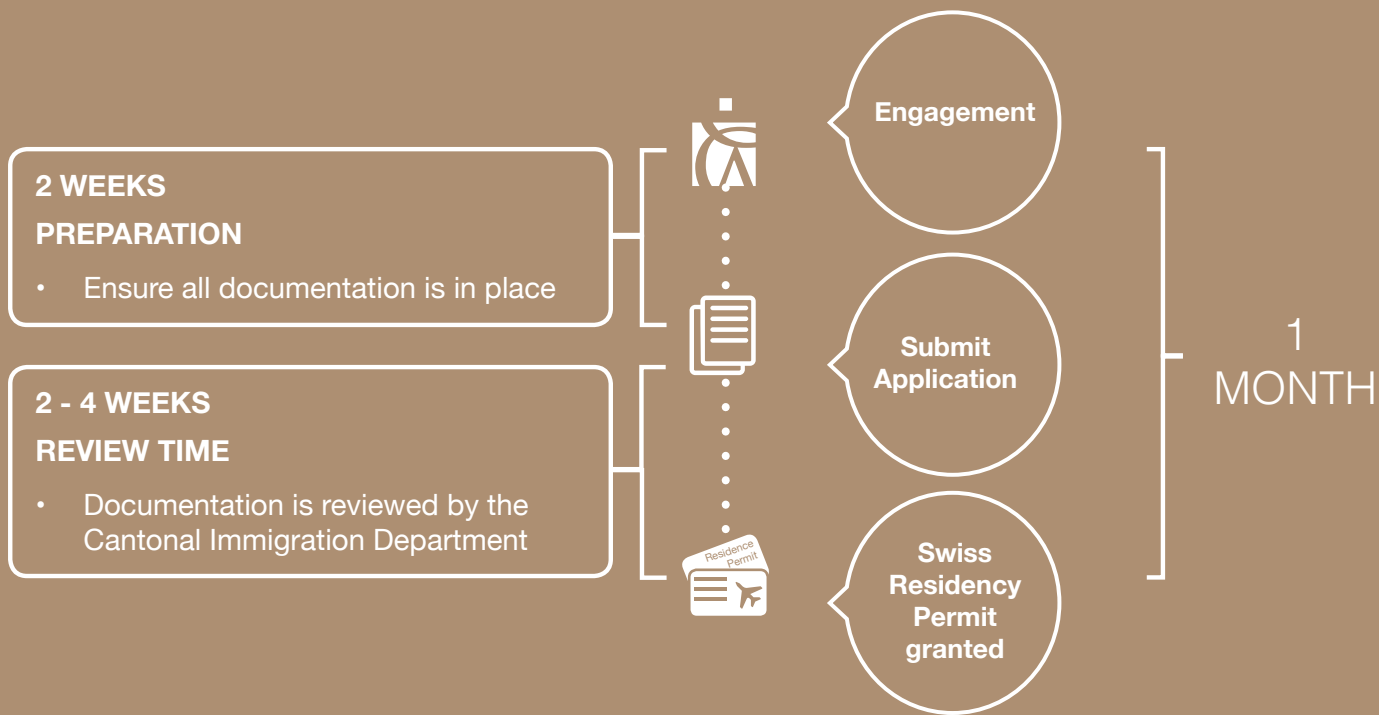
2 WEEKS
PREPARATION
• Ensure all documentation is in place

2 - 4 WEEKS
REVIEW TIME
• Documentation is reviewed by the Cantonal Immigration Department

Engagement

Submit Application

Residence Permit

Swiss Residency Permit granted

1 MONTH